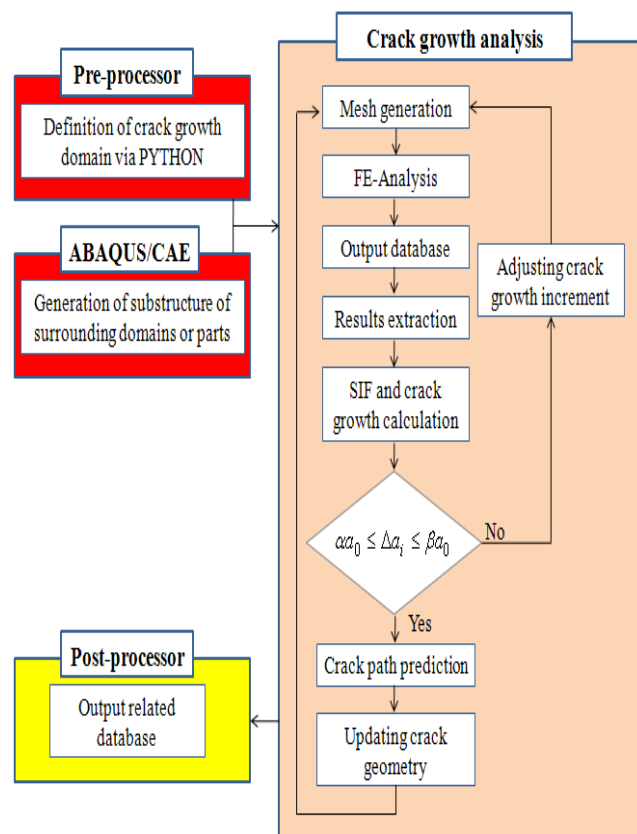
Pre-processor

Definition of crack growth domain via PYTHON

ABAQUS/CAE

Generation of substructure of surrounding domains or parts

Crack growth analysis

Mesh generation

FE-Analysis

Output database

Results extraction

SIF and crack growth calculation

Adjusting crack growth increment

$\alpha a_0 \leq \Delta a_i \leq \beta a_0$

No

Yes

Crack path prediction

Updating crack geometry

Post-processor

Output related database